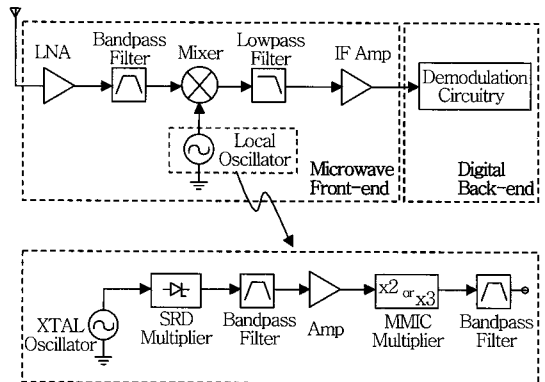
LNA

Bandpass Filter

Mixer

Lowpass Filter

IF Amp

Demodulation Circuitry

Local Oscillator

Microwave Front-end

Digital Back-end

XTAL Oscillator

SRD Multiplier

Bandpass Filter

Amp

x2 or x3

MMIC Multiplier

Bandpass Filter